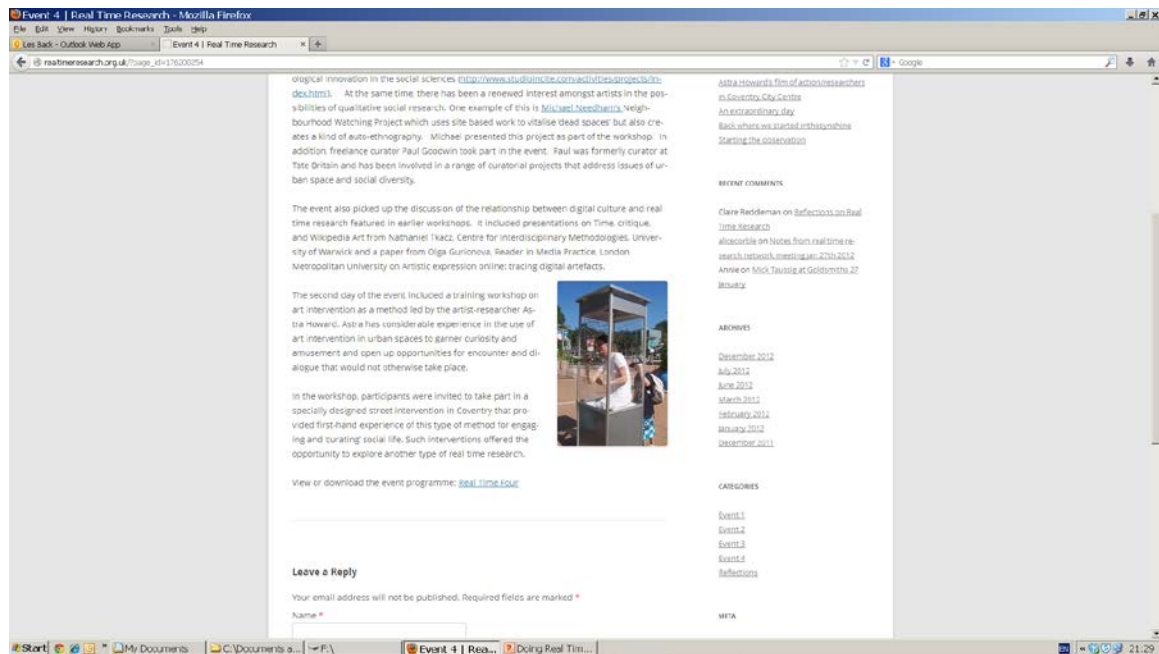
Event 4 | Real Time Research - Mozilla Firefox

File Edit View History Bookmarks Tools Help

Les Back - Outlook Web App | Event 4 | Real Time Research | +

realtimeresearch.org.uk/?page_id=176200254

Google

ological innovation in the social sciences (http://www.studioincite.com/activities/projects/index.html). At the same time there has been a renewed interest amongst artists in the possibilities of qualitative social research. One example of this is Michael Needham's Neighbourhood Watching Project which uses site based work to vitalise 'dead spaces' but also creates a kind of auto-ethnography. Michael presented this project as part of the workshop. In addition, freelance curator Paul Goodwin took part in the event. Paul was formerly curator at Tate Britain and has been involved in a range of curatorial projects that address issues of urban space and social diversity.

The event also picked up the discussion of the relationship between digital culture and real time research featured in earlier workshops. It included presentations on Time, critique, and Wikipedia Art from Nathaniel Tkacz, Centre for Interdisciplinary Methodologies, University of Warwick and a paper from Olga Gurionova, Reader in Media Practice, London Metropolitan University on Artistic expression online: tracing digital artefacts.

The second day of the event included a training workshop on art intervention as a method led by the artist-researcher Astra Howard. Astra has considerable experience in the use of art intervention in urban spaces to garner curiosity and amusement and open up opportunities for encounter and dialogue that would not otherwise take place.

In the workshop, participants were invited to take part in a specially designed street intervention in Coventry that provided first-hand experience of this type of method for engaging and 'curating' social life. Such interventions offered the opportunity to explore another type of real time research.

View or download the event programme: Real Time Four

Leave a Reply

Your email address will not be published. Required fields are marked *

Name *

Astra Howard's film of action/researchers in Coventry City Centre
An extraordinary day
Back where we started inthesunshine
Starting the observation

RECENT COMMENTS

Claire Reddleman on Reflections on Real Time Research
alicecorble on Notes from real time research network meeting jan 27th 2012
Annie on Mick Taussig at Goldsmiths 27 January

ARCHIVES

December 2012
July 2012
June 2012
March 2012
February 2012
January 2012
December 2011

CATEGORIES

Event 1
Event 2
Event 3
Event 4
Reflections

META

Start | My Documents | C:\Documents a... | F:\ | Event 4 | Rea... | Doing Real Tim... | EN | 21:29